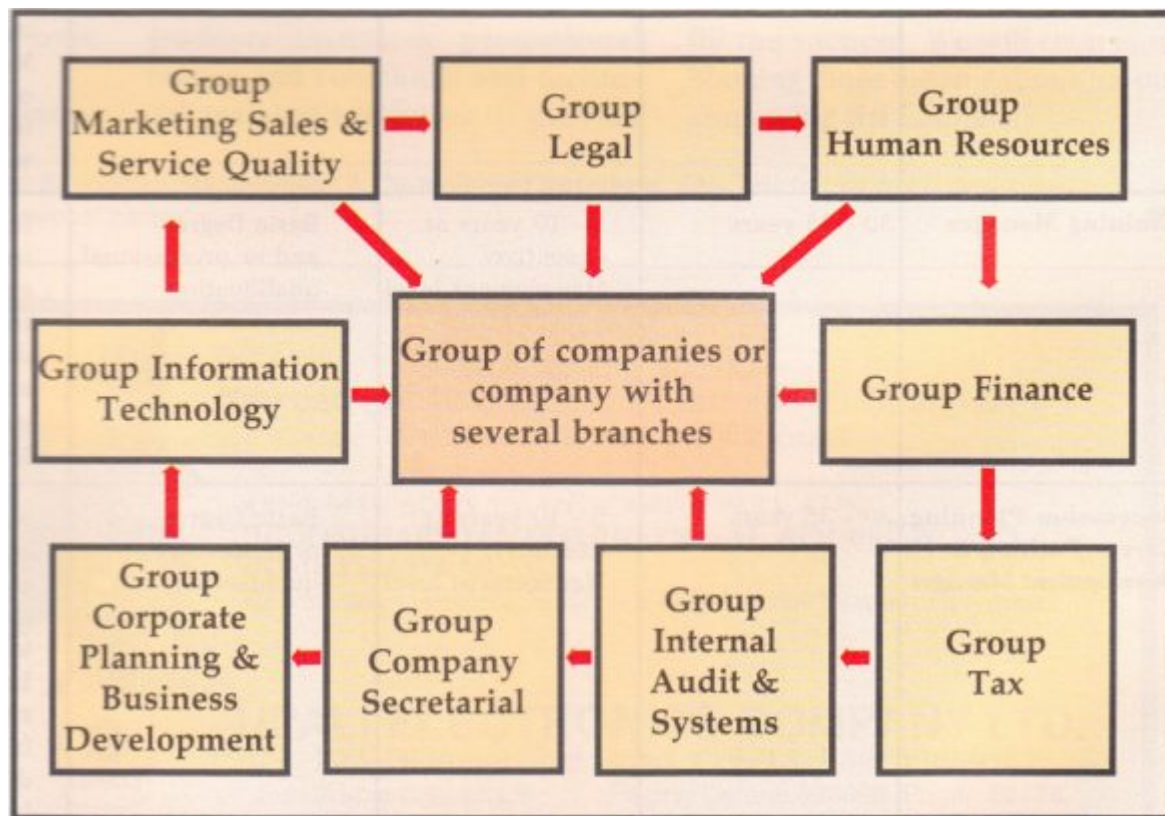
Group Marketing Sales & Service Quality

Group Legal

Group Human Resources

Group Information Technology

Group of companies or company with several branches

Group Finance

Group Corporate Planning & Business Development

Group Company Secretarial

Group Internal Audit & Systems

Group Tax